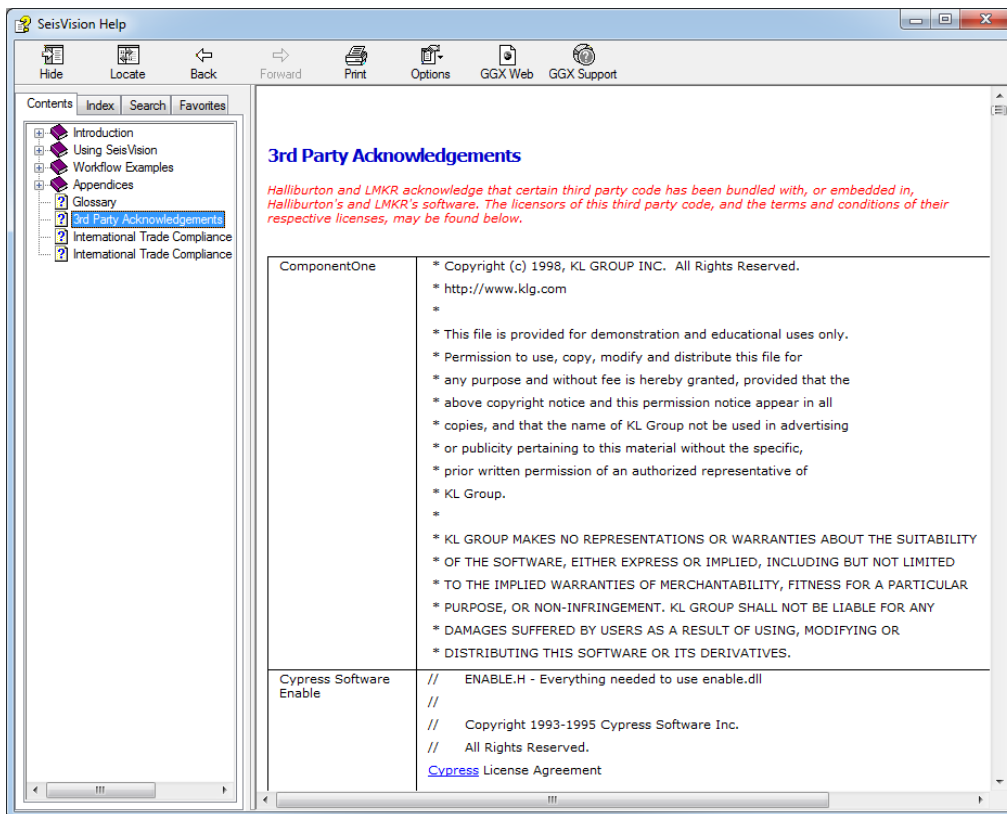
SeisVision Help

Hide Locate Back Forward Print Options GGX Web GGX Support

Contents Index Search Favorites

Introduction
Using SeisVision
Workflow Examples
Appendices
Glossary
3rd Party Acknowledgements
International Trade Compliance
International Trade Compliance

3rd Party Acknowledgements

Halliburton and LMKR acknowledge that certain third party code has been bundled with, or embedded in, Halliburton's and LMKR's software. The licensors of this third party code, and the terms and conditions of their respective licenses, may be found below.

| ComponentOne | * Copyright (c) 1998, KL GROUP INC. All Rights Reserved.<br>* http://www.klg.com<br>*<br>* This file is provided for demonstration and educational uses only.<br>* Permission to use, copy, modify and distribute this file for<br>* any purpose and without fee is hereby granted, provided that the<br>* above copyright notice and this permission notice appear in all<br>* copies, and that the name of KL Group not be used in advertising<br>* or publicity pertaining to this material without the specific,<br>* prior written permission of an authorized representative of<br>* KL Group.<br>*<br>* KL GROUP MAKES NO REPRESENTATIONS OR WARRANTIES ABOUT THE SUITABILITY<br>* OF THE SOFTWARE, EITHER EXPRESS OR IMPLIED, INCLUDING BUT NOT LIMITED<br>* TO THE IMPLIED WARRANTIES OF MERCHANTABILITY, FITNESS FOR A PARTICULAR<br>* PURPOSE, OR NON-INFRINGEMENT. KL GROUP SHALL NOT BE LIABLE FOR ANY<br>* DAMAGES SUFFERED BY USERS AS A RESULT OF USING, MODIFYING OR<br>* DISTRIBUTING THIS SOFTWARE OR ITS DERIVATIVES. |
|---|---|
| Cypress Software Enable | // ENABLE.H - Everything needed to use enable.dll<br>//<br>// Copyright 1993-1995 Cypress Software Inc.<br>// All Rights Reserved.<br>Cypress License Agreement |